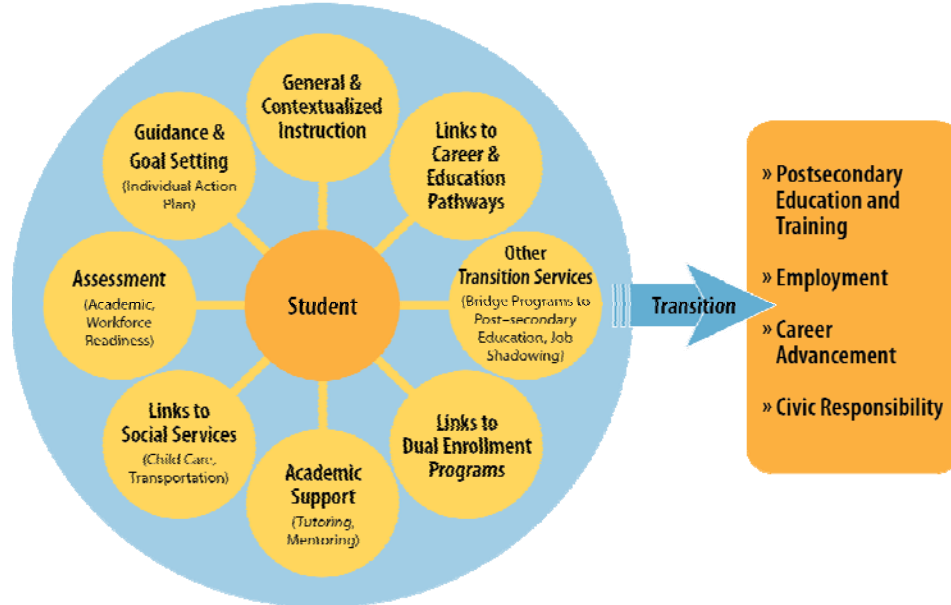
General & Contextualized Instruction

Guidance & Goal Setting
(Individual Action Plan)

Links to Career & Education Pathways

Assessment
(Academic, Workforce Readiness)

Student

Other Transition Services
(Bridge Programs to Post-secondary Education, Job Shadowing)

Links to Social Services
(Child Care, Transportation)

Academic Support
(Tutoring, Mentoring)

Links to Dual Enrollment Programs

Transition

» Postsecondary Education and Training

» Employment

» Career Advancement

» Civic Responsibility